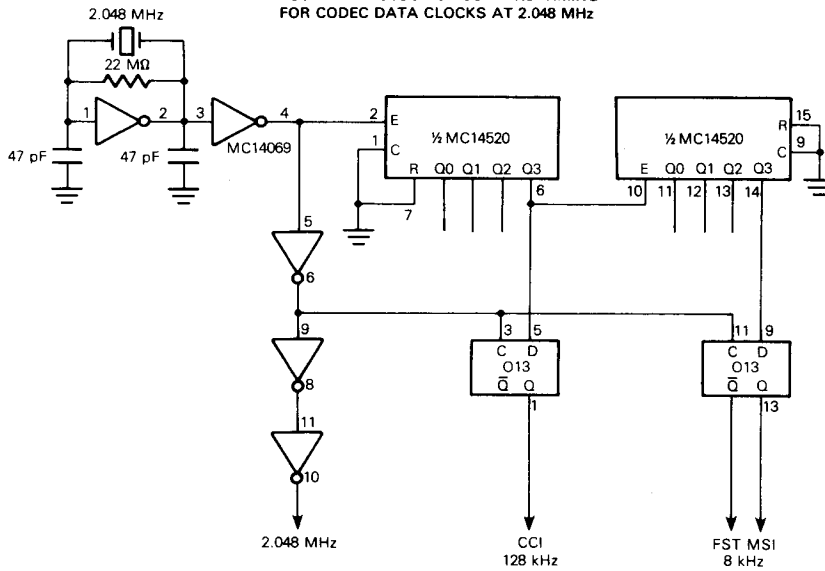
FOR CODEC DATA CLOCKS AT 2.048 MHz

2.048 MHz
22 MΩ
1
2
3
4
47 pF
47 pF
MC14069
2
E
1
C
½ MC14520
R
Q0
Q1
Q2
Q3
7
6
½ MC14520
15
R
9
C
E
Q0
Q1
Q2
Q3
10
11
12
13
14
5
6
9
8
11
10
3
5
C
D
O13
$\overline{Q}$
Q
1
11
9
C
D
O13
$\overline{Q}$
Q
13
2.048 MHz
CCI
128 kHz
FST MSI
8 kHz